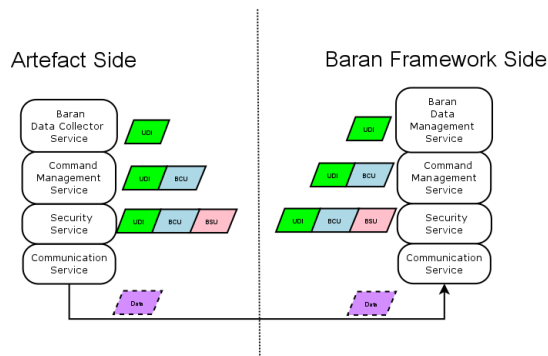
Artefact Side

Baran Framework Side

Baran Data Collector Service

UDI

Command Management Service

UDI BCU

Security Service

UDI BCU BSU

Communication Service

Data

Baran Data Management Service

UDI

Command Management Service

UDI BCU

Security Service

UDI BCU BSU

Communication Service

Data